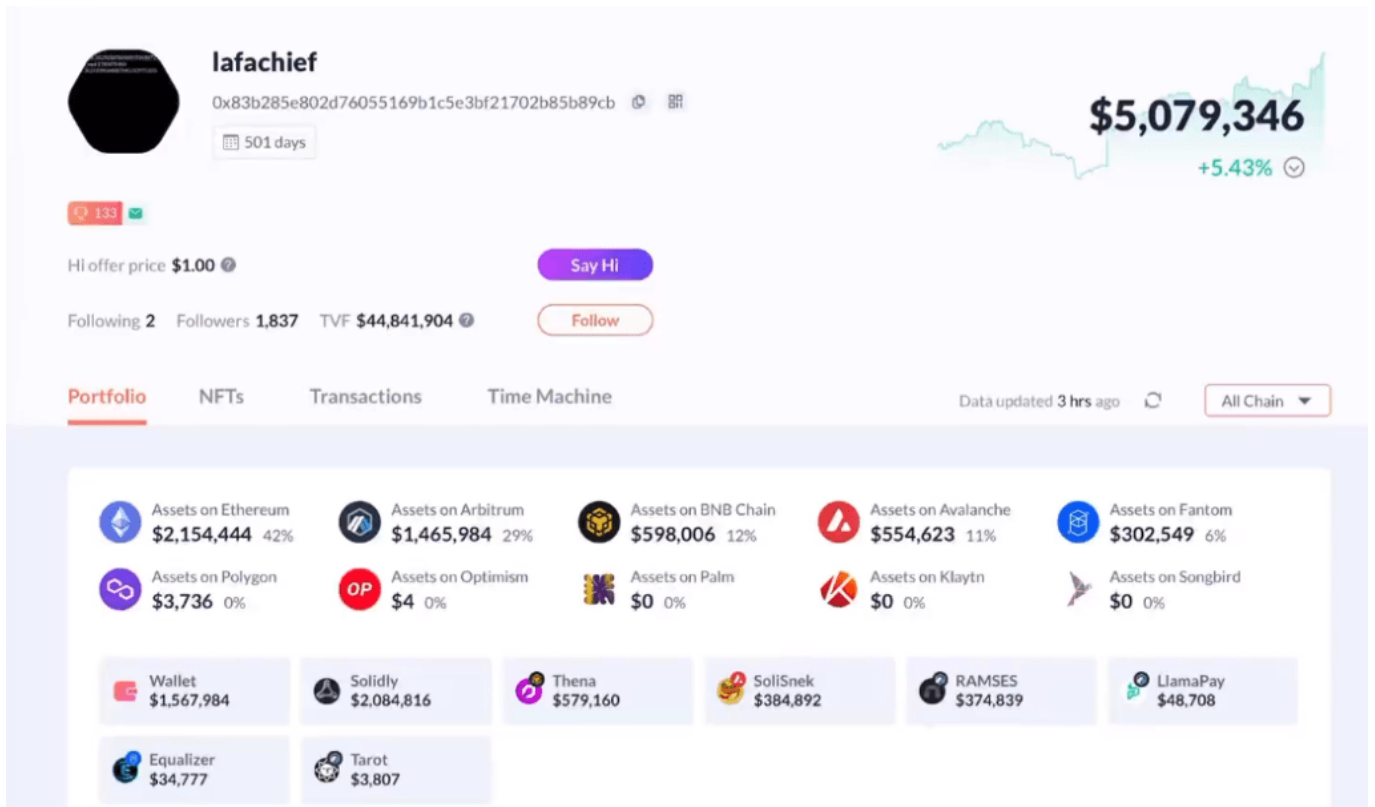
lafachief

0x83b285e802d76055169b1c5e3bf21702b85b89cb

501 days

$5,079,346

+5.43%

133

Hi offer price $1.00

Say Hi

Following 2 Followers 1,837 TVF $44,841,904

Follow

Portfolio NFTs Transactions Time Machine

Data updated 3 hrs ago

All Chain

Assets on Ethereum $2,154,444 42%

Assets on Arbitrum $1,465,984 29%

Assets on BNB Chain $598,006 12%

Assets on Avalanche $554,623 11%

Assets on Fantom $302,549 6%

Assets on Polygon $3,736 0%

Assets on Optimism $4 0%

Assets on Palm $0 0%

Assets on Klaytn $0 0%

Assets on Songbird $0 0%

Wallet $1,567,984

Solidly $2,084,816

Thena $579,160

SoliSnek $384,892

RAMSES $374,839

LlamaPay $48,708

Equalizer $34,777

Tarot $3,807